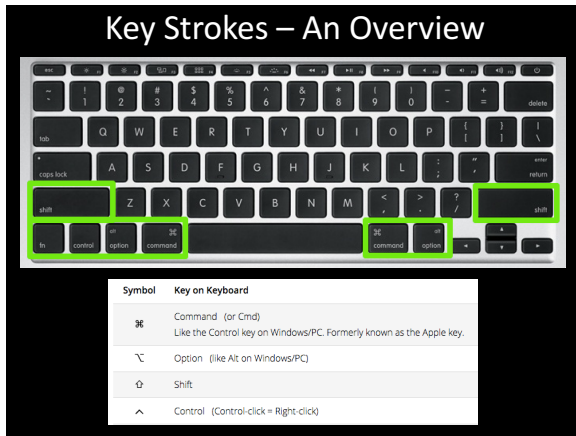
Key Strokes – An Overview

esc

~ ` | ! 1 | @ 2 | # 3 | $ 4 | % 5 | ^ 6 | & 7 | * 8 | ( 9 | ) 0 | _ - | + = | delete

tab | Q | W | E | R | T | Y | U | I | O | P | { [ | } ] | | \

caps lock | A | S | D | F | G | H | J | K | L | : ; | " ' | enter return

shift | Z | X | C | V | B | N | M | < , | > . | ? / | shift

fn | control | alt option | ⌘ command | ⌘ command | alt option

| Symbol | Key on Keyboard |
|---|---|
| ⌘ | Command (or Cmd) Like the Control key on Windows/PC. Formerly known as the Apple key. |
| ⌥ | Option (like Alt on Windows/PC) |
| ⇧ | Shift |
| ^ | Control (Control-click = Right-click) |